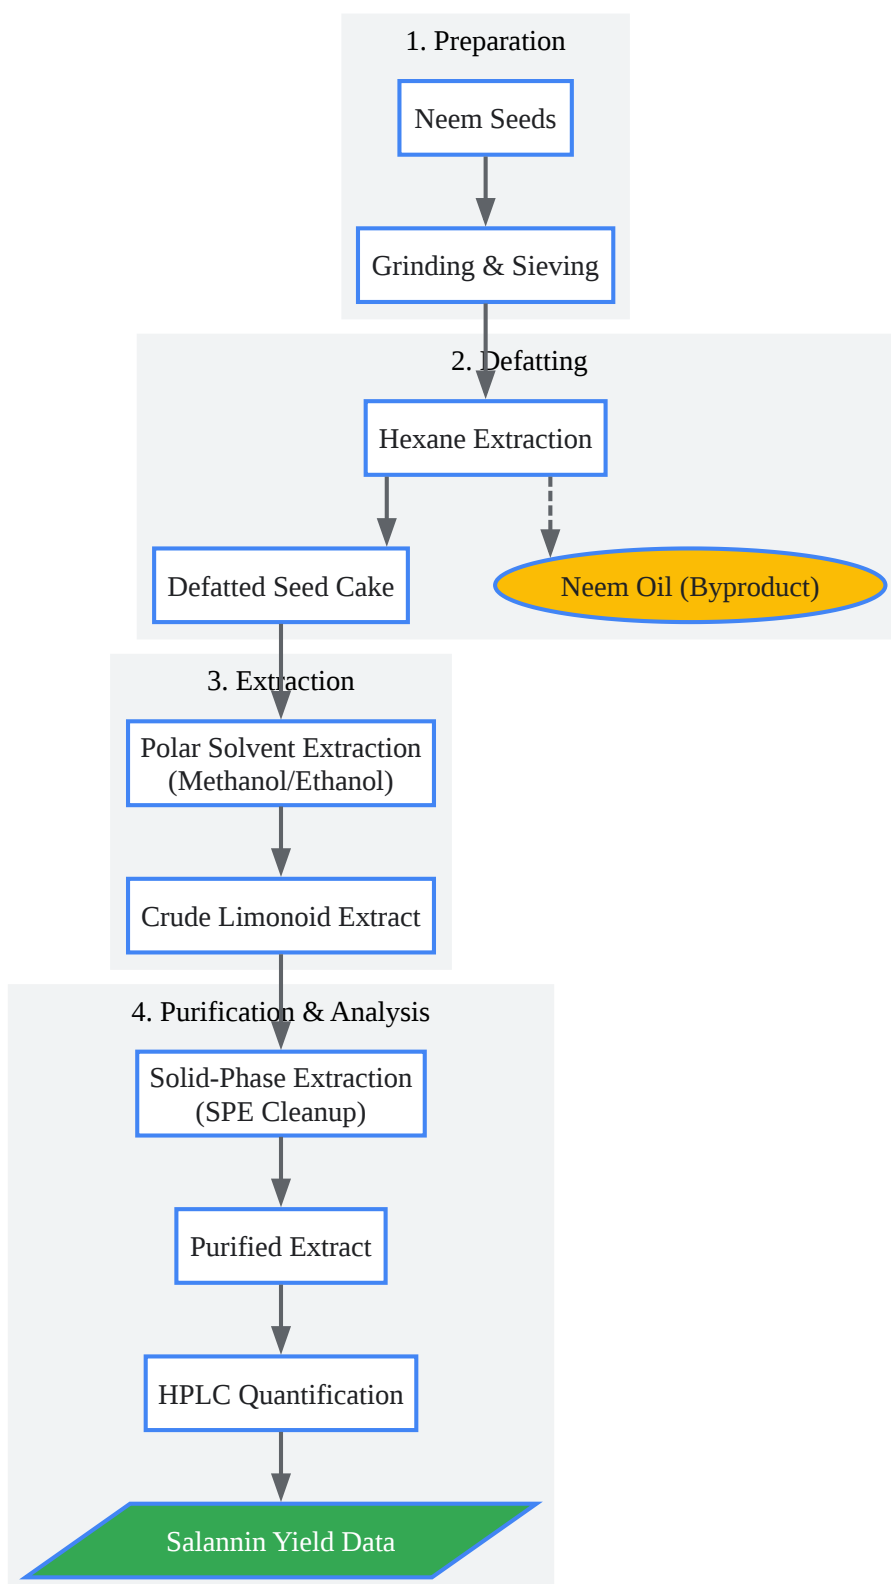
1. Preparation

Neem Seeds

Grinding & Sieving

2. Defatting

Hexane Extraction

Defatted Seed Cake

Neem Oil (Byproduct)

3. Extraction

Polar Solvent Extraction (Methanol/Ethanol)

Crude Limonoid Extract

4. Purification & Analysis

Solid-Phase Extraction (SPE Cleanup)

Purified Extract

HPLC Quantification

Salannin Yield Data